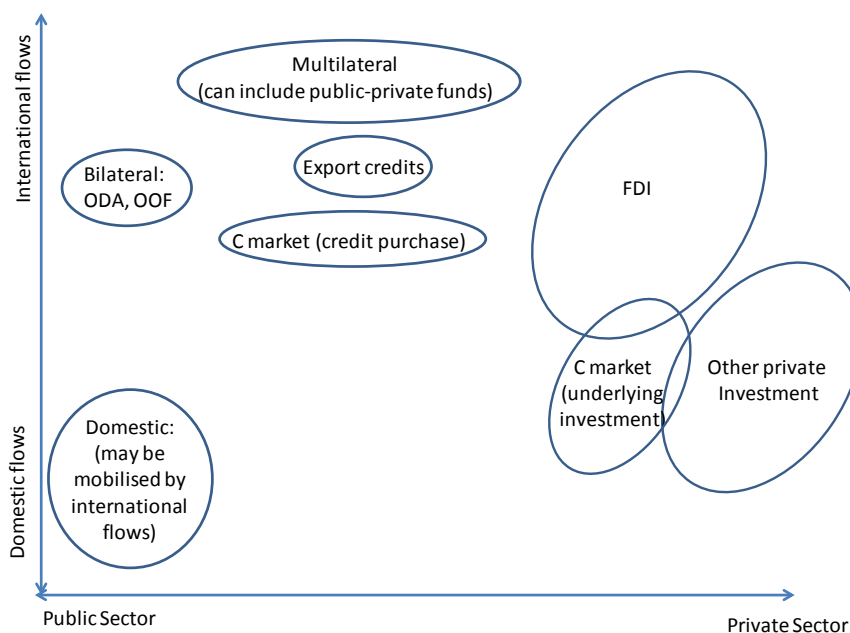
International flows

Multilateral
(can include public-private funds)

Bilateral:
ODA, OOF

Export credits

C market (credit purchase)

FDI

C market
(underlying
investment)

Other private
Investment

Domestic flows

Domestic:
(may be
mobilised by
international
flows)

Public Sector

Private Sector